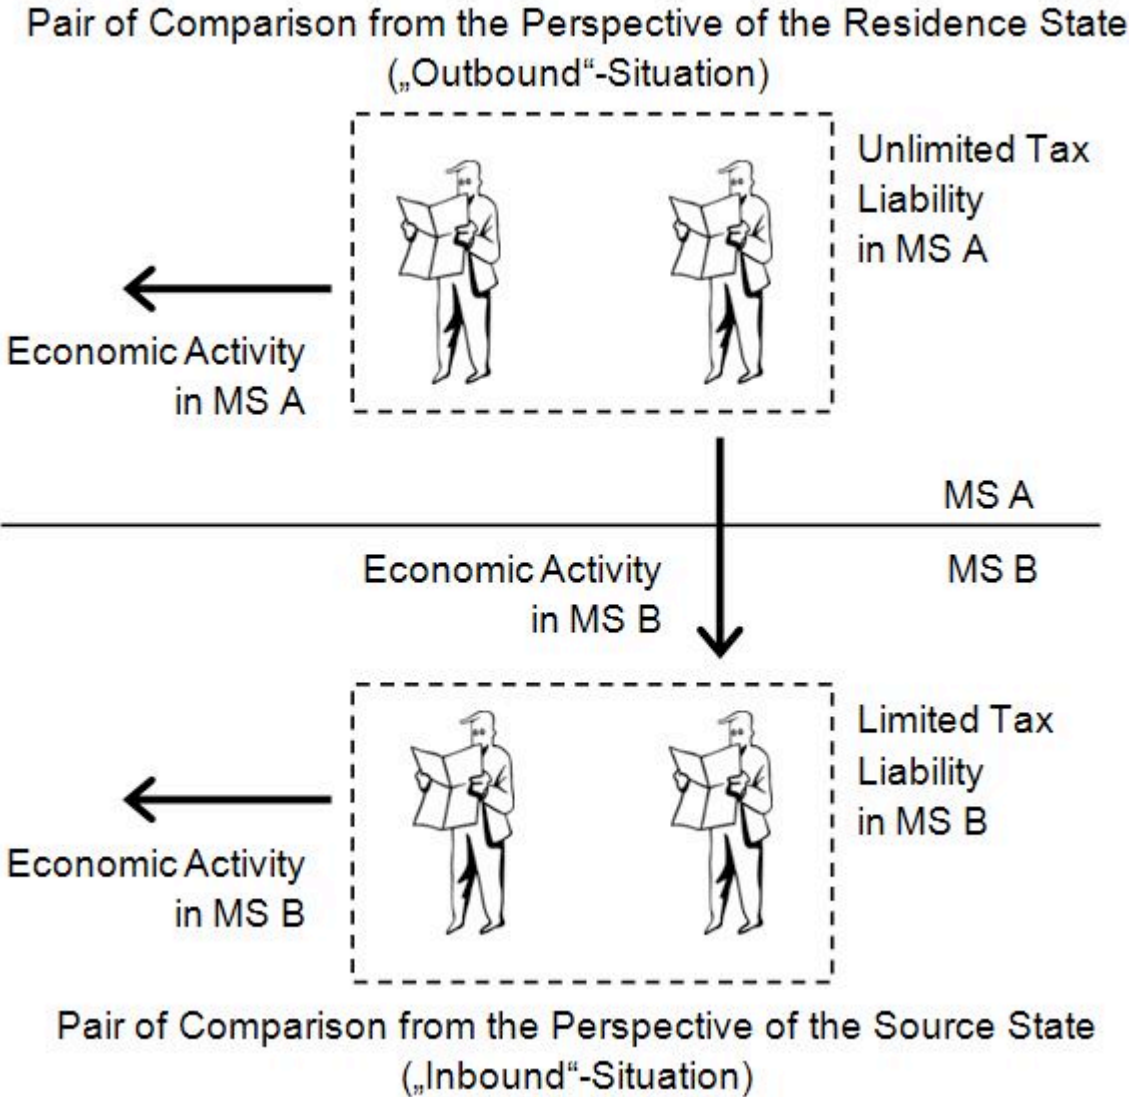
Pair of Comparison from the Perspective of the Residence State („Outbound"-Situation)

Unlimited Tax Liability in MS A

Economic Activity in MS A

MS A

MS B

Economic Activity in MS B

Limited Tax Liability in MS B

Economic Activity in MS B

Pair of Comparison from the Perspective of the Source State („Inbound"-Situation)